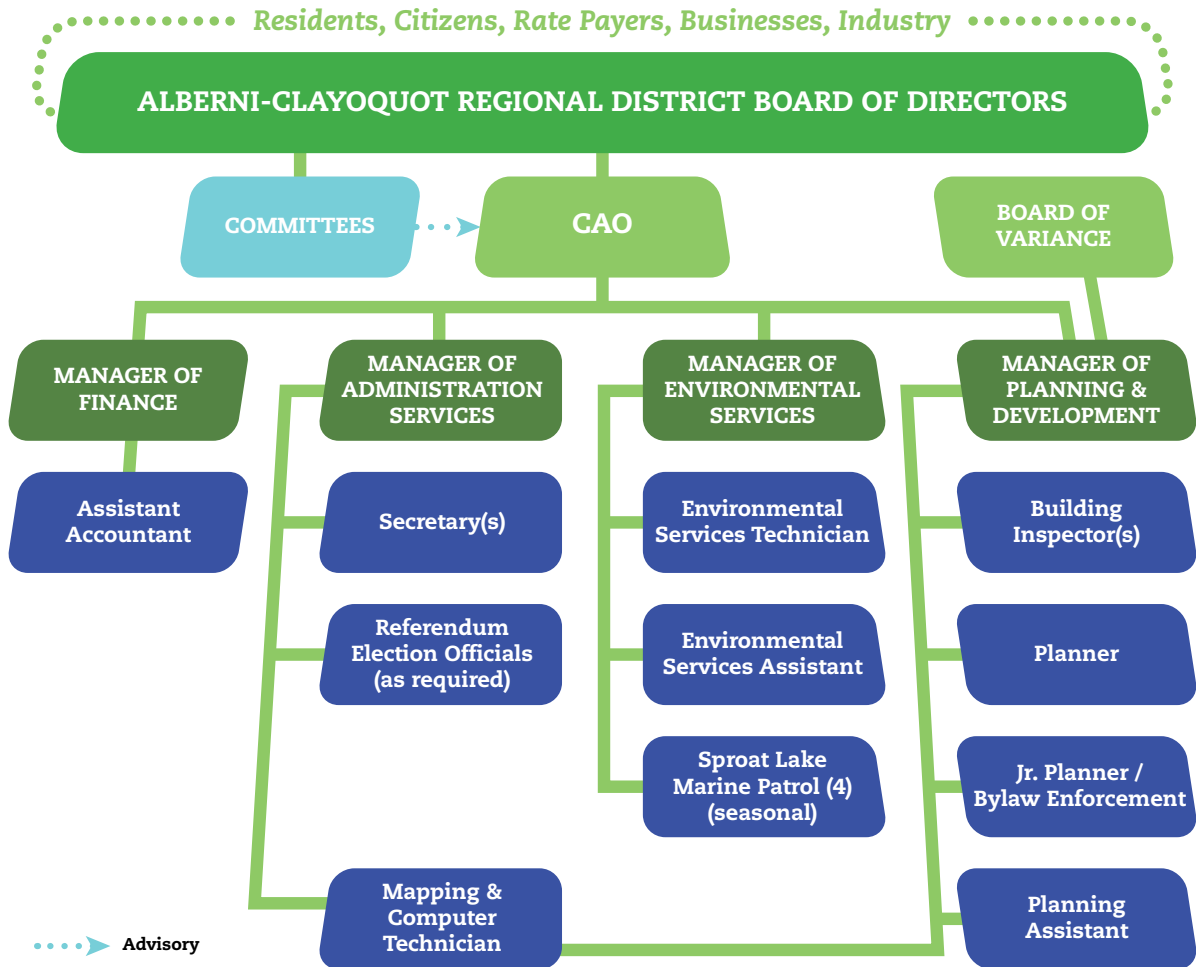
Residents, Citizens, Rate Payers, Businesses, Industry

ALBERNI-CLAYOQUOT REGIONAL DISTRICT BOARD OF DIRECTORS

COMMITTEES

CAO

BOARD OF VARIANCE

MANAGER OF FINANCE

Assistant Accountant

MANAGER OF ADMINISTRATION SERVICES

Secretary(s)

Referendum Election Officials (as required)

Mapping & Computer Technician

MANAGER OF ENVIRONMENTAL SERVICES

Environmental Services Technician

Environmental Services Assistant

Sproat Lake Marine Patrol (4) (seasonal)

MANAGER OF PLANNING & DEVELOPMENT

Building Inspector(s)

Planner

Jr. Planner / Bylaw Enforcement

Planning Assistant

Advisory